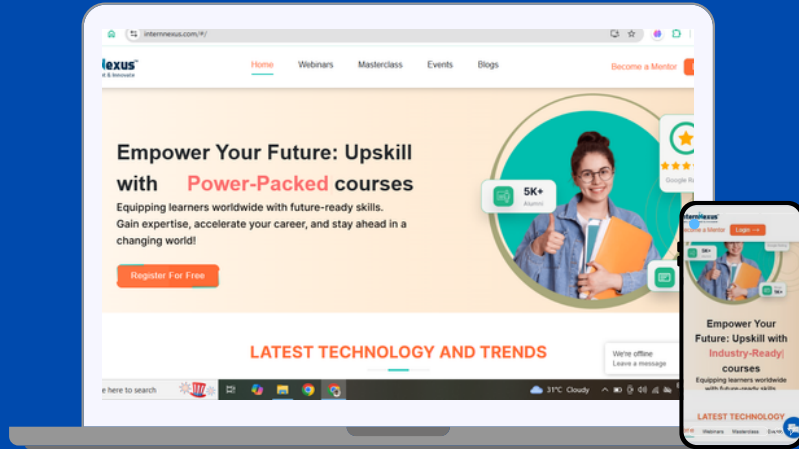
internnexus.com/#/

Nexus
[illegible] & Innovate

Home Webinars Masterclass Events Blogs

Become a Mentor

Empower Your Future: Upskill with Power-Packed courses

Equipping learners worldwide with future-ready skills. Gain expertise, accelerate your career, and stay ahead in a changing world!

Register For Free

5K+
Alumni

Google R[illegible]

LATEST TECHNOLOGY AND TRENDS

We're offline
Leave a message

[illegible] here to search

31°C Cloudy

InternNexus
Become a Mentor
Login

Empower Your Future: Upskill with Industry-Ready| courses

Equipping learners worldwide with future-ready skills

LATEST TECHNOLOGY

Webinars Masterclass Events